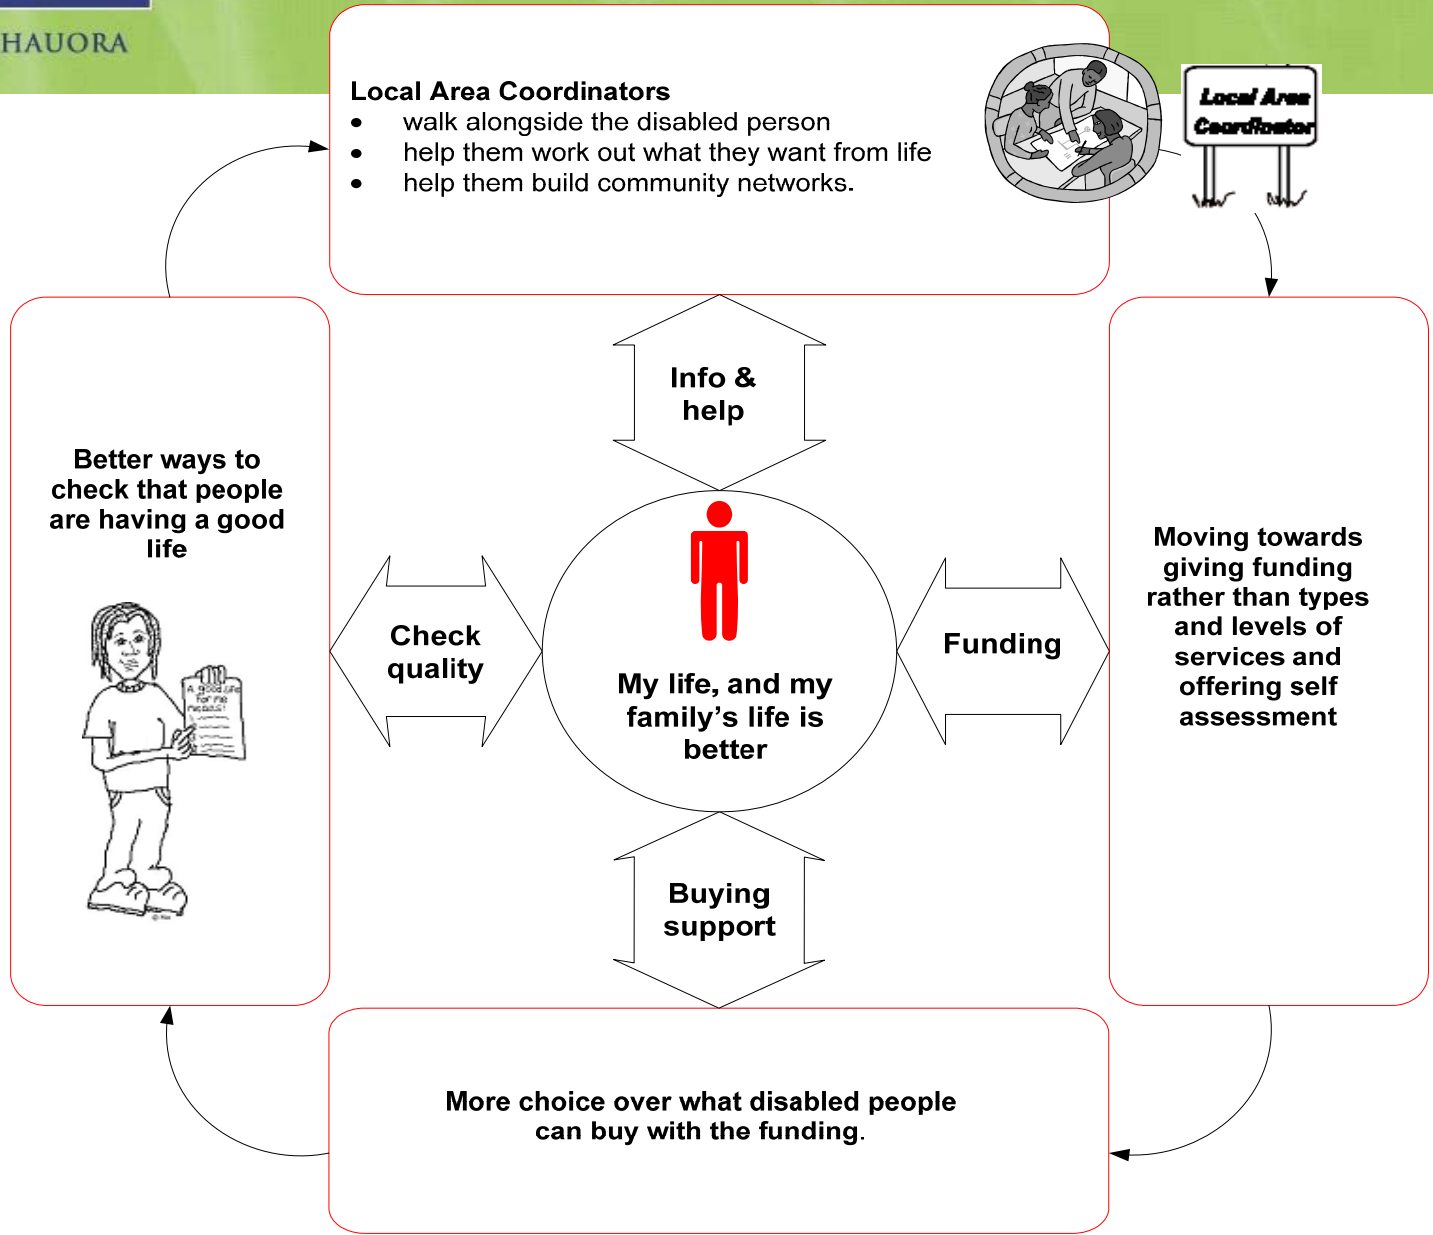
HAUORA

Local Area Coordinators
- walk alongside the disabled person
- help them work out what they want from life
- help them build community networks.

Local Area Coordinator

Info & help

Better ways to check that people are having a good life

A good life for me

Check quality

My life, and my family's life is better

Funding

Moving towards giving funding rather than types and levels of services and offering self assessment

Buying support

More choice over what disabled people can buy with the funding.